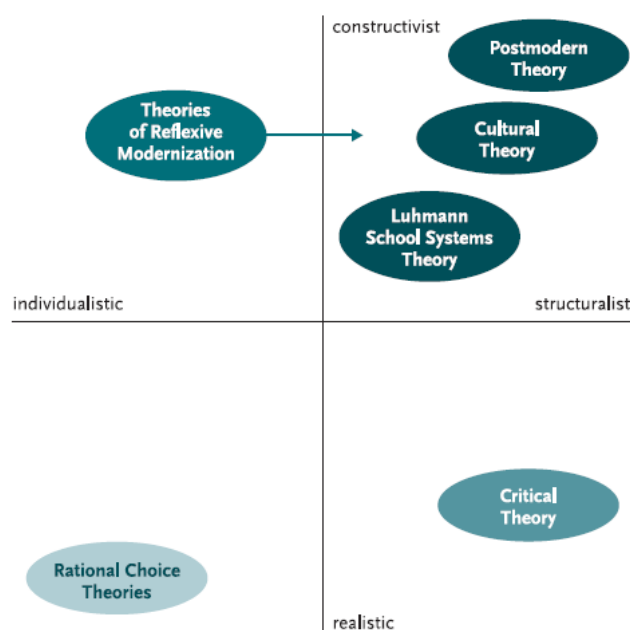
constructivist

Postmodern Theory

Theories of Reflexive Modernization

Cultural Theory

Luhmann School Systems Theory

individualistic

structuralist

Critical Theory

Rational Choice Theories

realistic